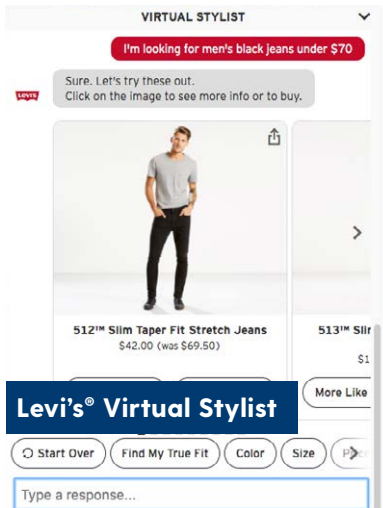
VIRTUAL STYLIST

I'm looking for men's black jeans under $70

LEVI'S

Sure. Let's try these out.
Click on the image to see more info or to buy.

512™ Slim Taper Fit Stretch Jeans
$42.00 (was $69.50)

513™ Sli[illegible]
$1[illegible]

More Like

Levi's® Virtual Stylist

Start Over
Find My True Fit
Color
Size
P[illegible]

Type a response...